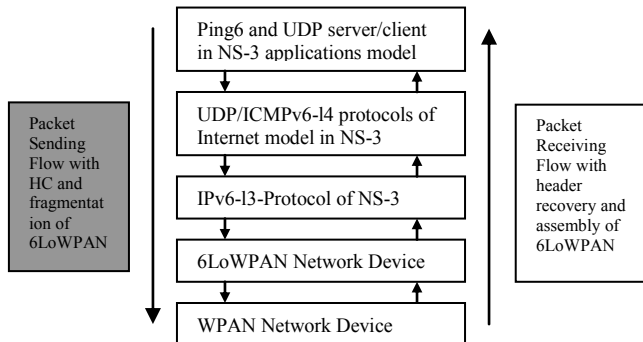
Packet Sending Flow with HC and fragmentation of 6LoWPAN

Ping6 and UDP server/client in NS-3 applications model

UDP/ICMPv6-l4 protocols of Internet model in NS-3

IPv6-l3-Protocol of NS-3

6LoWPAN Network Device

WPAN Network Device

Packet Receiving Flow with header recovery and assembly of 6LoWPAN